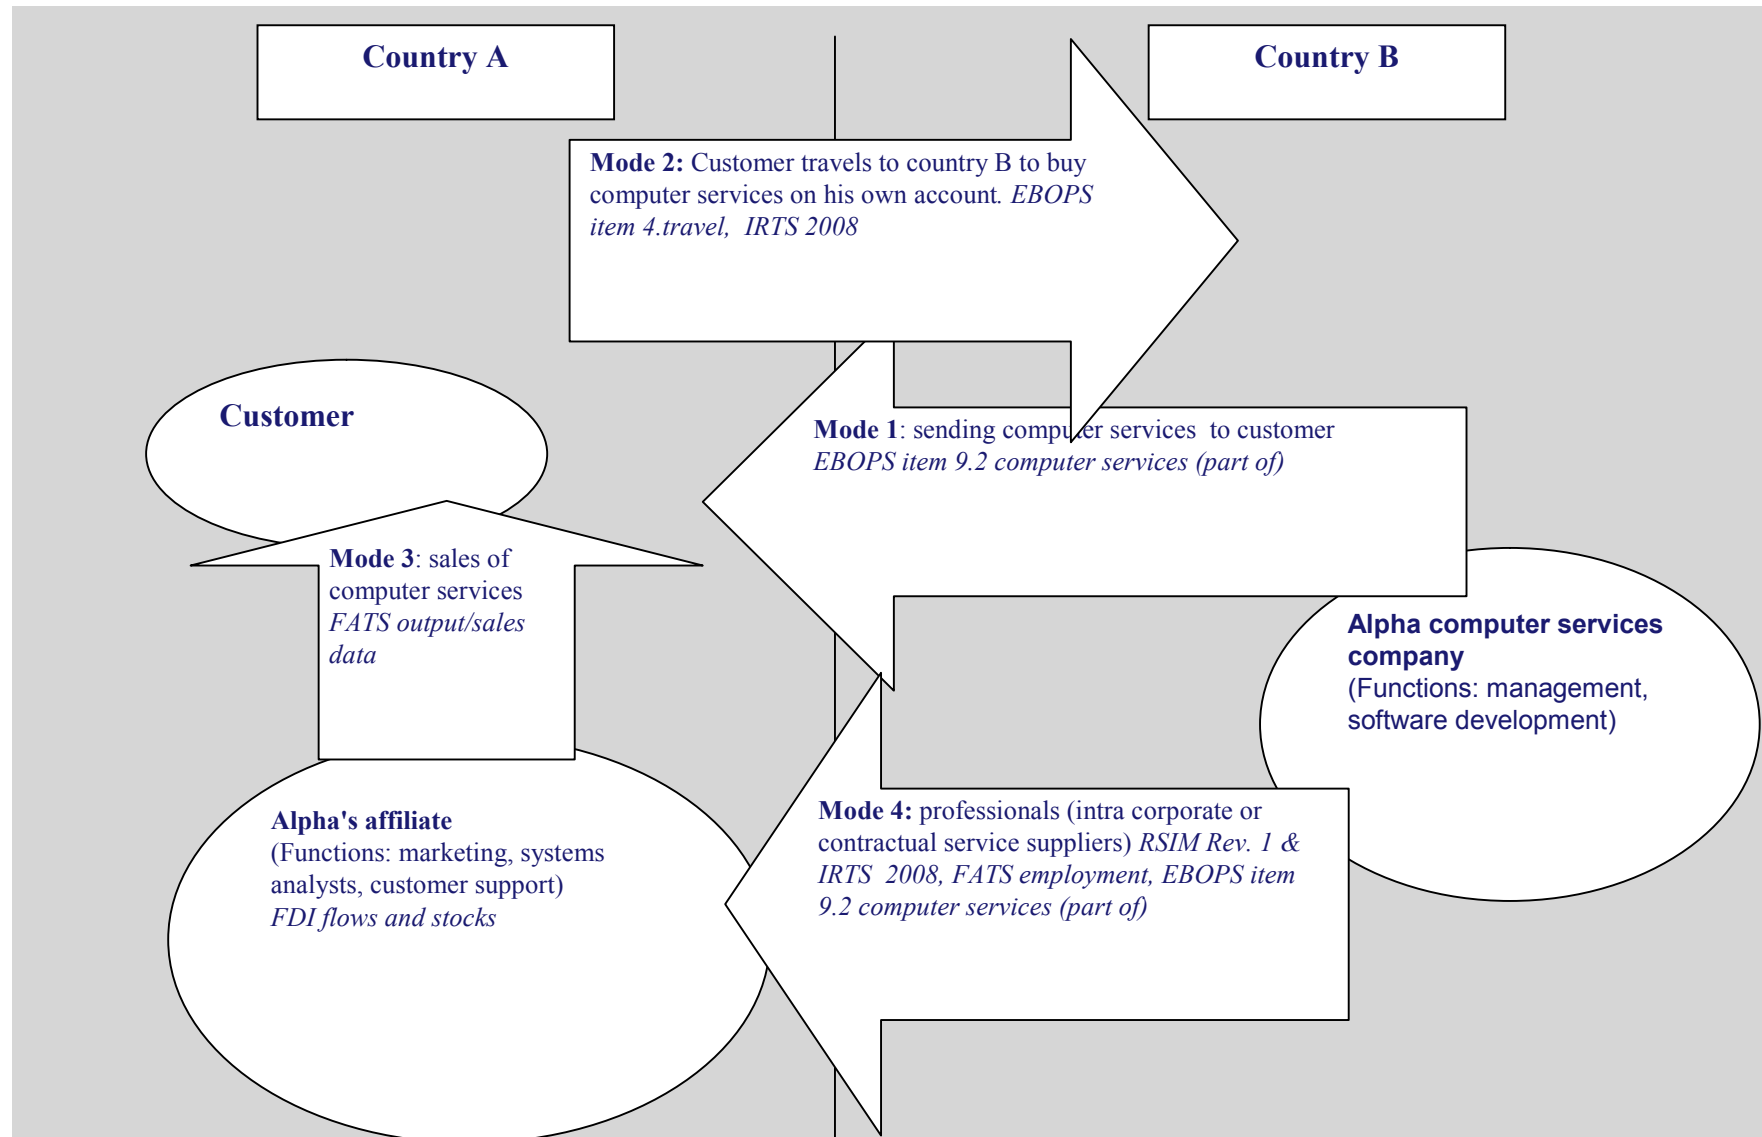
Country A

Country B

**Mode 2:** Customer travels to country B to buy computer services on his own account. *EBOPS item 4.travel, IRTS 2008*

Customer

**Mode 1**: sending computer services to customer *EBOPS item 9.2 computer services (part of)*

**Mode 3**: sales of computer services *FATS output/sales data*

**Alpha computer services company**
(Functions: management, software development)

**Alpha's affiliate**
(Functions: marketing, systems analysts, customer support)
*FDI flows and stocks*

**Mode 4:** professionals (intra corporate or contractual service suppliers) *RSIM Rev. 1 & IRTS 2008, FATS employment, EBOPS item 9.2 computer services (part of)*